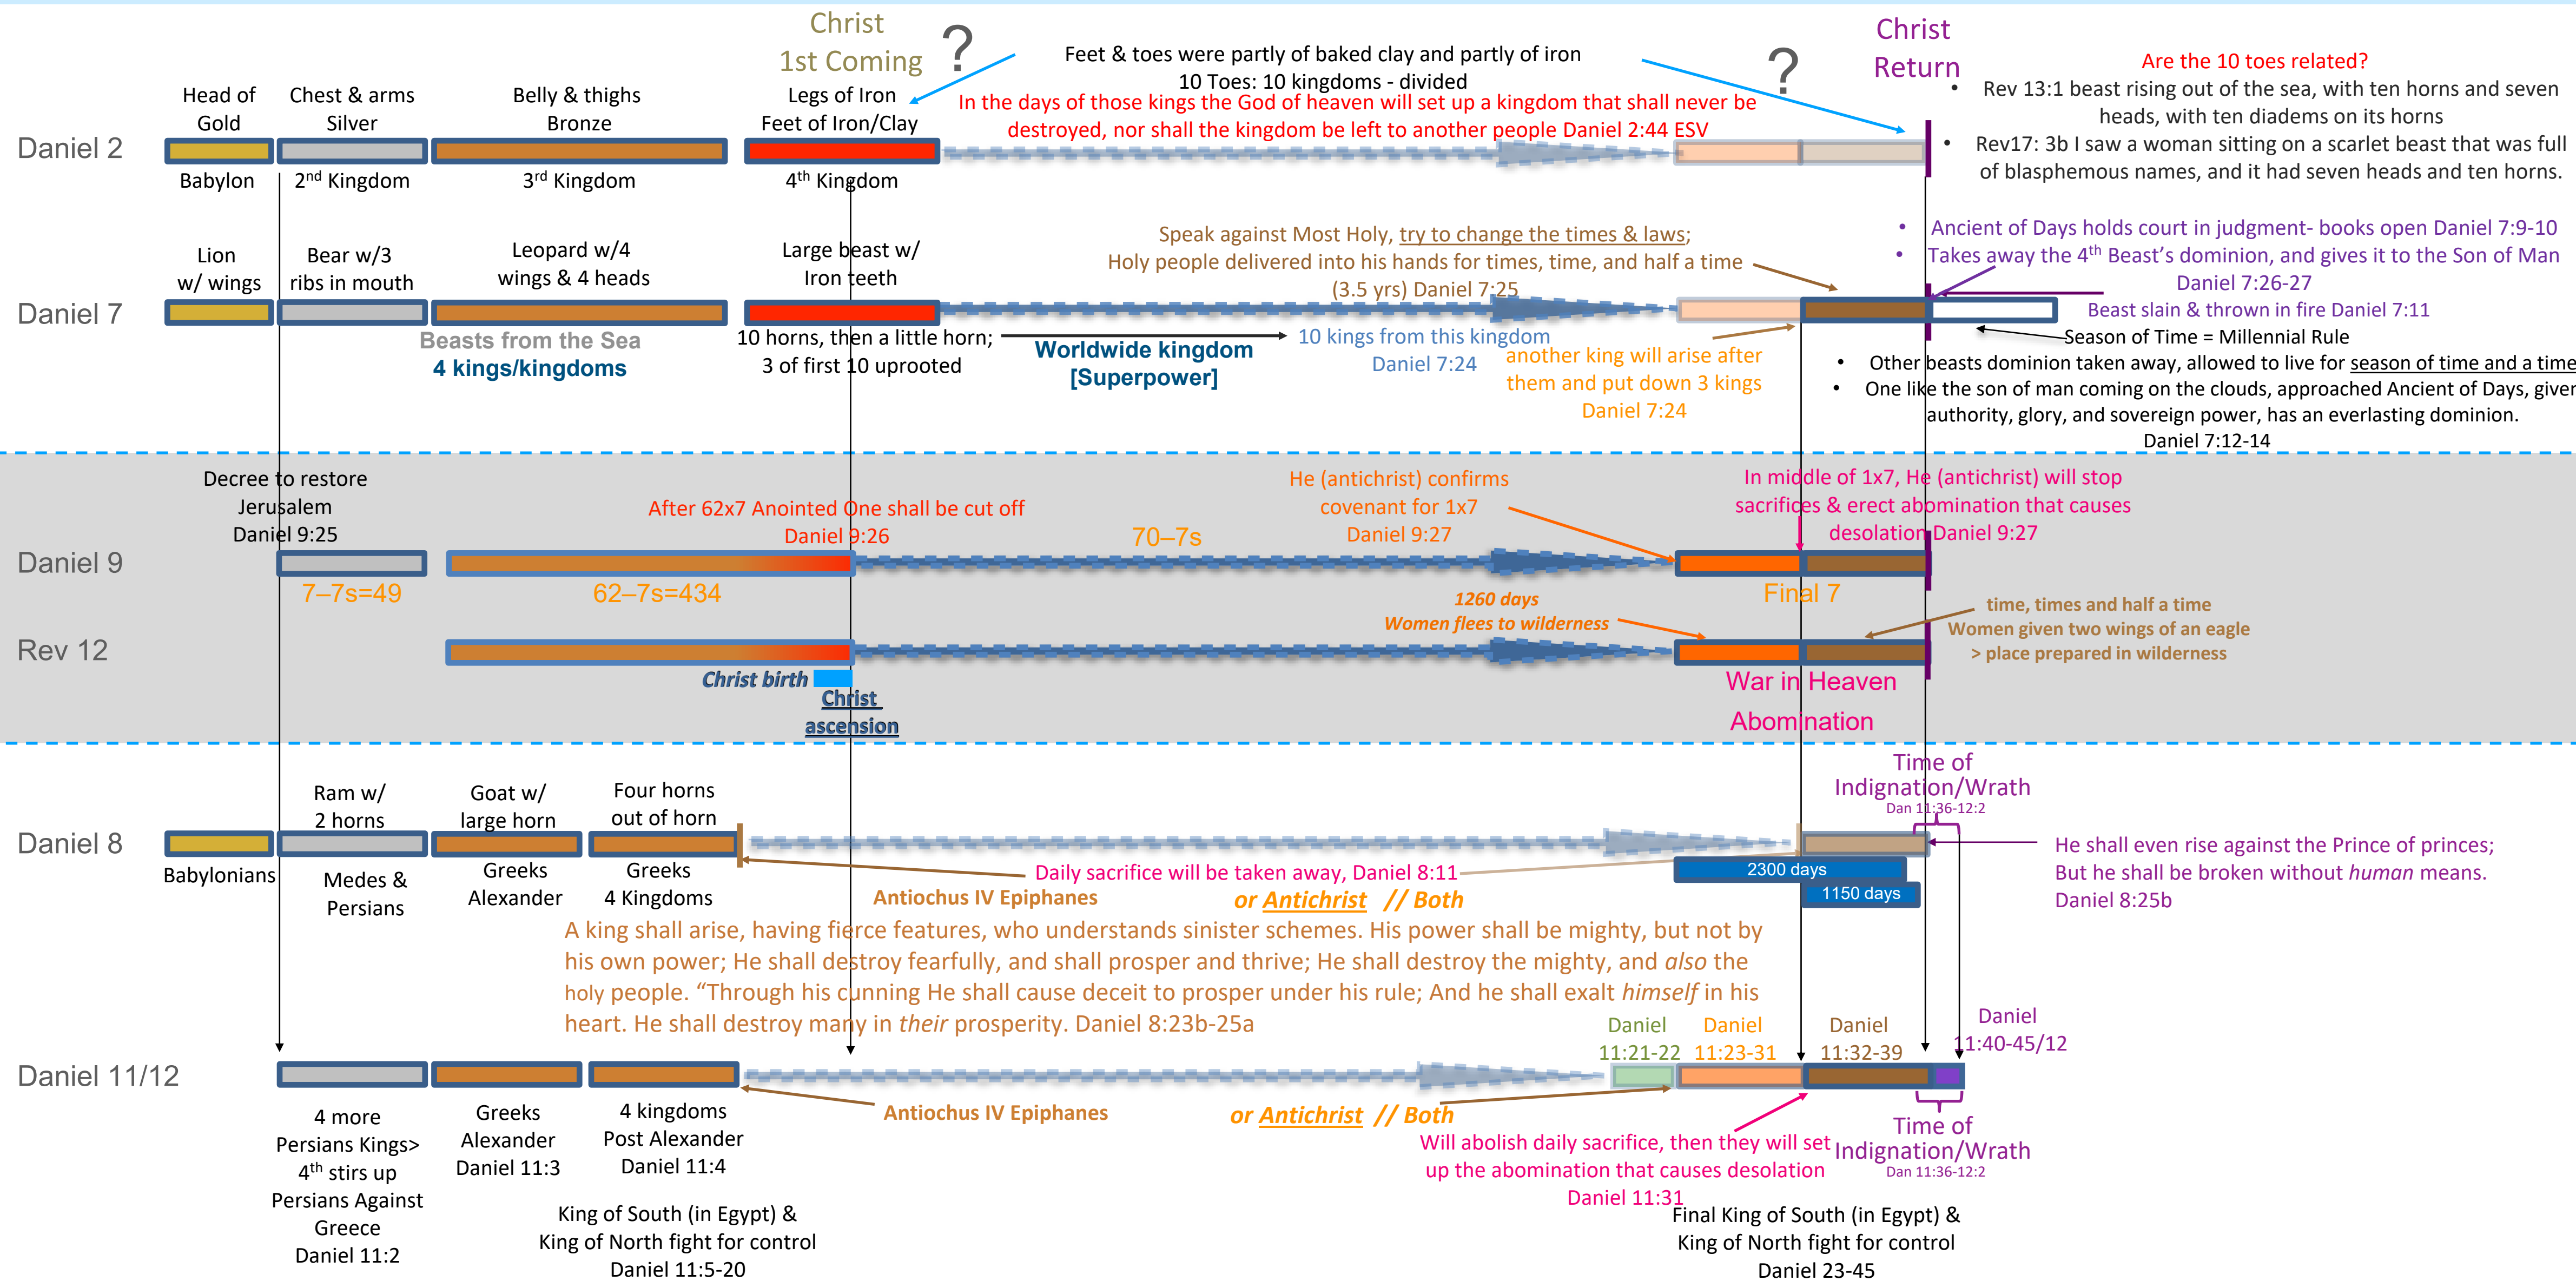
Christ 1st Coming ?

Feet & toes were partly of baked clay and partly of iron
10 Toes: 10 kingdoms - divided
In the days of those kings the God of heaven will set up a kingdom that shall never be destroyed, nor shall the kingdom be left to another people Daniel 2:44 ESV

?

Christ Return

Are the 10 toes related?
• Rev 13:1 beast rising out of the sea, with ten horns and seven heads, with ten diadems on its horns
• Rev17: 3b I saw a woman sitting on a scarlet beast that was full of blasphemous names, and it had seven heads and ten horns.

Daniel 2

Head of Gold
Babylon

Chest & arms Silver
2$^{nd}$ Kingdom

Belly & thighs Bronze
3$^{rd}$ Kingdom

Legs of Iron
Feet of Iron/Clay
4$^{th}$ Kingdom

Daniel 7

Lion w/ wings

Bear w/3 ribs in mouth

Leopard w/4 wings & 4 heads

Large beast w/ Iron teeth

Beasts from the Sea
4 kings/kingdoms

10 horns, then a little horn; 3 of first 10 uprooted

Worldwide kingdom [Superpower]

Speak against Most Holy, try to change the times & laws;
Holy people delivered into his hands for times, time, and half a time (3.5 yrs) Daniel 7:25

10 kings from this kingdom Daniel 7:24

another king will arise after them and put down 3 kings Daniel 7:24

• Ancient of Days holds court in judgment- books open Daniel 7:9-10
• Takes away the 4$^{th}$ Beast's dominion, and gives it to the Son of Man Daniel 7:26-27
Beast slain & thrown in fire Daniel 7:11
Season of Time = Millennial Rule
• Other beasts dominion taken away, allowed to live for season of time and a time
• One like the son of man coming on the clouds, approached Ancient of Days, given authority, glory, and sovereign power, has an everlasting dominion. Daniel 7:12-14

Daniel 9

Decree to restore Jerusalem Daniel 9:25

After 62x7 Anointed One shall be cut off Daniel 9:26

70–7s

He (antichrist) confirms covenant for 1x7 Daniel 9:27

In middle of 1x7, He (antichrist) will stop sacrifices & erect abomination that causes desolation Daniel 9:27

7–7s=49

62–7s=434

Final 7

Rev 12

1260 days
Women flees to wilderness

time, times and half a time
Women given two wings of an eagle
> place prepared in wilderness

Christ birth

Christ ascension

War in Heaven

Abomination

Time of Indignation/Wrath
Dan 11:36-12:2

Daniel 8

Babylonians

Ram w/ 2 horns
Medes & Persians

Goat w/ large horn
Greeks Alexander

Four horns out of horn
Greeks 4 Kingdoms

Daily sacrifice will be taken away, Daniel 8:11
Antiochus IV Epiphanes
or Antichrist // Both

2300 days
1150 days

He shall even rise against the Prince of princes; But he shall be broken without *human* means. Daniel 8:25b

A king shall arise, having fierce features, who understands sinister schemes. His power shall be mighty, but not by his own power; He shall destroy fearfully, and shall prosper and thrive; He shall destroy the mighty, and *also* the holy people. "Through his cunning He shall cause deceit to prosper under his rule; And he shall exalt *himself* in his heart. He shall destroy many in *their* prosperity. Daniel 8:23b-25a

Daniel 11:21-22
Daniel 11:23-31
Daniel 11:32-39
Daniel 11:40-45/12

Daniel 11/12

4 more Persians Kings> 4$^{th}$ stirs up Persians Against Greece Daniel 11:2

Greeks Alexander Daniel 11:3

4 kingdoms Post Alexander Daniel 11:4

Antiochus IV Epiphanes

or Antichrist // Both

Will abolish daily sacrifice, then they will set up the abomination that causes desolation Daniel 11:31

Time of Indignation/Wrath
Dan 11:36-12:2

King of South (in Egypt) & King of North fight for control Daniel 11:5-20

Final King of South (in Egypt) & King of North fight for control Daniel 23-45